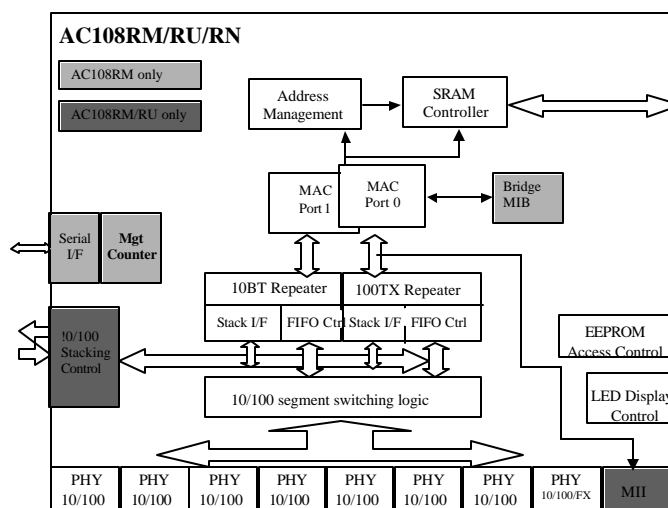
AC108RM/RU/RN

AC108RM only

AC108RM/RU only

Address Management

SRAM Controller

MAC Port 1

MAC Port 0

Bridge MIB

Serial I/F

Mgt Counter

10BT Repeater

100TX Repeater

!0/100 Stacking Control

Stack I/F

FIFO Ctrl

Stack I/F

FIFO Ctrl

EEPROM Access Control

LED Display Control

10/100 segment switching logic

| PHY 10/100 | PHY 10/100 | PHY 10/100 | PHY 10/100 | PHY 10/100 | PHY 10/100 | PHY 10/100 | PHY 10/100/FX | MII |
|---|---|---|---|---|---|---|---|---|